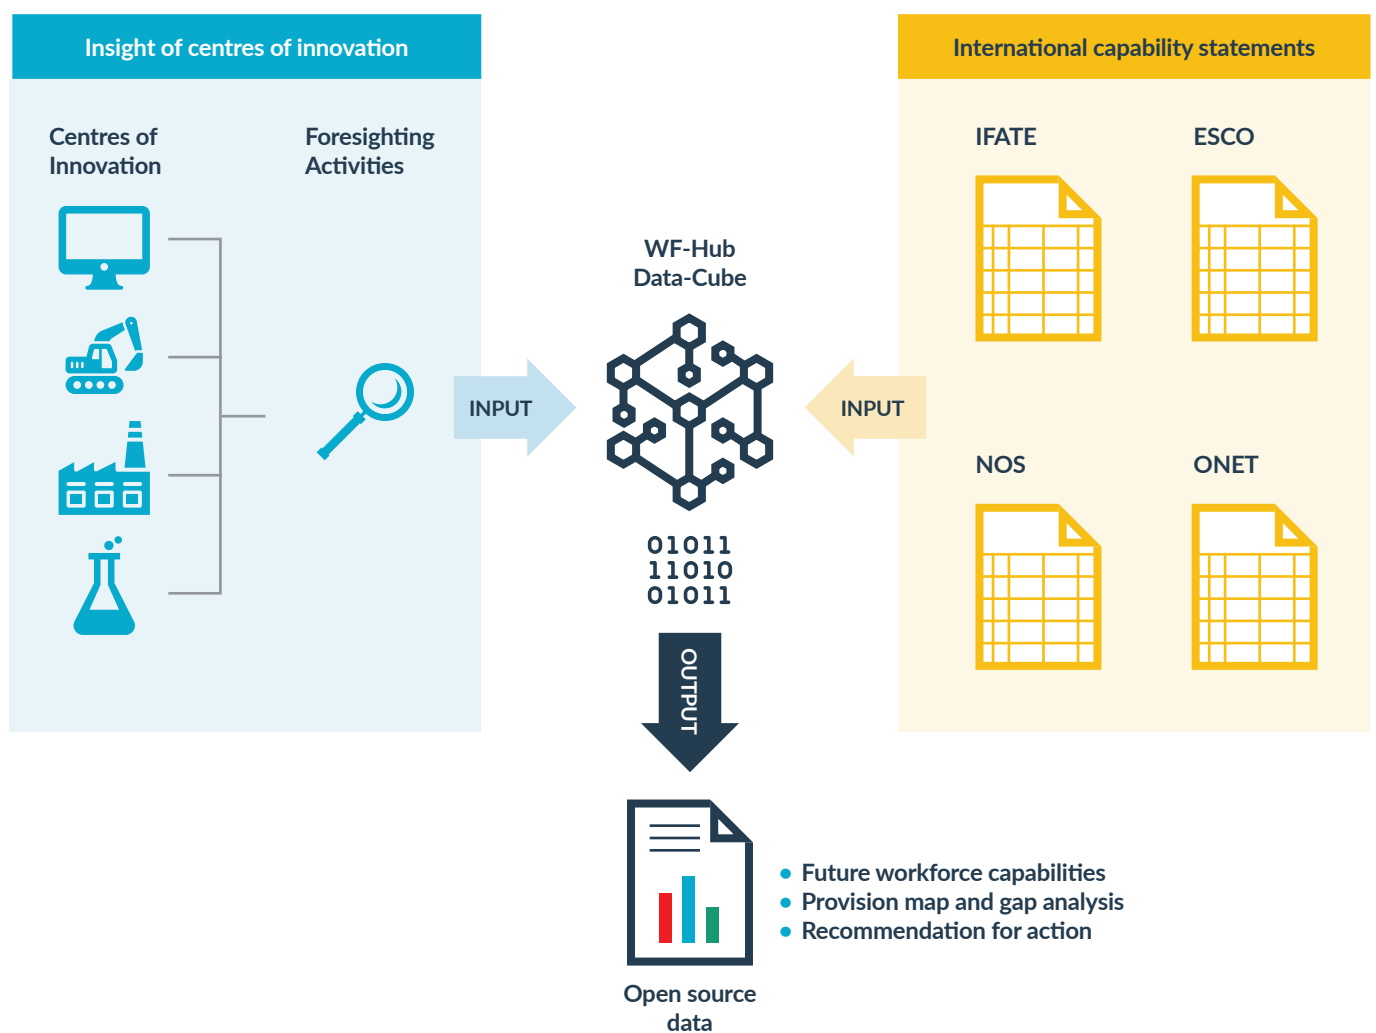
Insight of centres of innovation

Centres of Innovation

Foresighting Activities

INPUT

WF-Hub Data-Cube

01011
11010
01011

INPUT

International capability statements

IFATE

ESCO

NOS

ONET

OUTPUT

Open source data

• Future workforce capabilities
• Provision map and gap analysis
• Recommendation for action